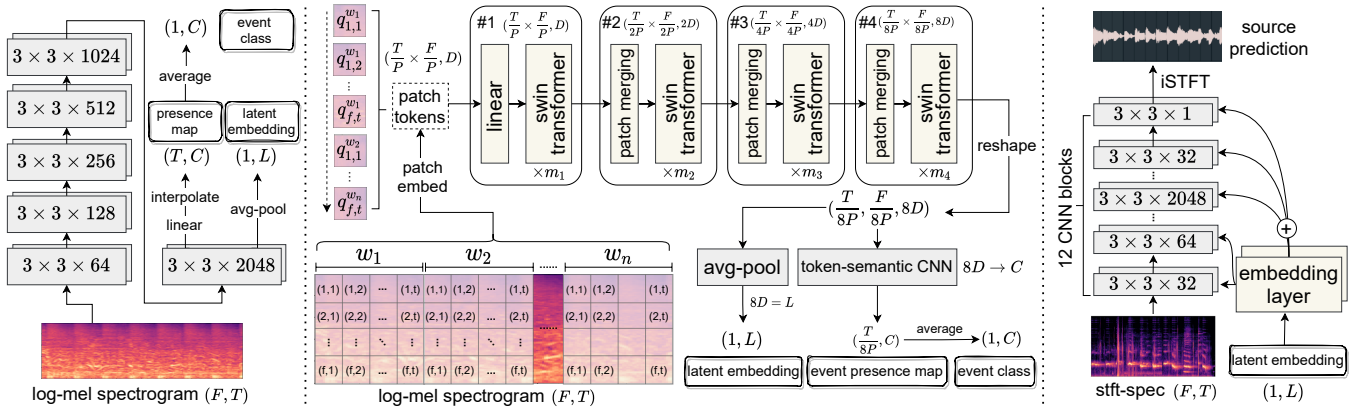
$3 \times 3 \times 1024$
$3 \times 3 \times 512$
$3 \times 3 \times 256$
$3 \times 3 \times 128$
$3 \times 3 \times 64$

$(1, C)$
event class
average
presence map
latent embedding
$(T, C)$
$(1, L)$
interpolate
linear
avg-pool
$3 \times 3 \times 2048$

log-mel spectrogram $(F, T)$

$q^{w_1}_{1,1}$
$q^{w_1}_{1,2}$
$q^{w_1}_{f,t}$
$q^{w_2}_{1,1}$
$q^{w_n}_{f,t}$
$(\frac{T}{P} \times \frac{F}{P}, D)$
patch tokens
patch embed

#1 $(\frac{T}{P} \times \frac{F}{P}, D)$
linear
swin transformer
$\times m_1$

#2 $(\frac{T}{2P} \times \frac{F}{2P}, 2D)$
patch merging
swin transformer
$\times m_2$

#3 $(\frac{T}{4P} \times \frac{F}{4P}, 4D)$
patch merging
swin transformer
$\times m_3$

#4 $(\frac{T}{8P} \times \frac{F}{8P}, 8D)$
patch merging
swin transformer
$\times m_4$

reshape

$w_1$ $w_2$ ...... $w_n$

| (1,1) | (1,2) | ... | (1,t) | (1,1) | (1,2) | ... | (1,t) | | (1,1) | (1,2) | | (1,t) |
|---|---|---|---|---|---|---|---|---|---|---|---|---|
| (2,1) | (2,2) | ... | (2,t) | (2,1) | (2,2) | ... | (2,t) | ...... | (2,1) | (2,2) | | (2,t) |
| ⋮ | ⋮ | ⋱ | ⋮ | ⋮ | ⋮ | ⋱ | ⋮ | | ⋮ | ⋮ | | ⋮ |
| (f,1) | (f,2) | ... | (f,t) | (f,1) | (f,2) | ... | (f,t) | | (f,1) | (f,2) | | (f,t) |

log-mel spectrogram $(F, T)$

$(\frac{T}{8P}, \frac{F}{8P}, 8D)$
avg-pool
token-semantic CNN $8D \rightarrow C$
$8D = L$
$(1, L)$
$(\frac{T}{8P}, C)$
average
$(1, C)$
latent embedding
event presence map
event class

source prediction
iSTFT
$3 \times 3 \times 1$
$3 \times 3 \times 32$
$3 \times 3 \times 2048$
$3 \times 3 \times 64$
$3 \times 3 \times 32$
12 CNN blocks
+
embedding layer
stft-spec $(F, T)$
latent embedding
$(1, L)$